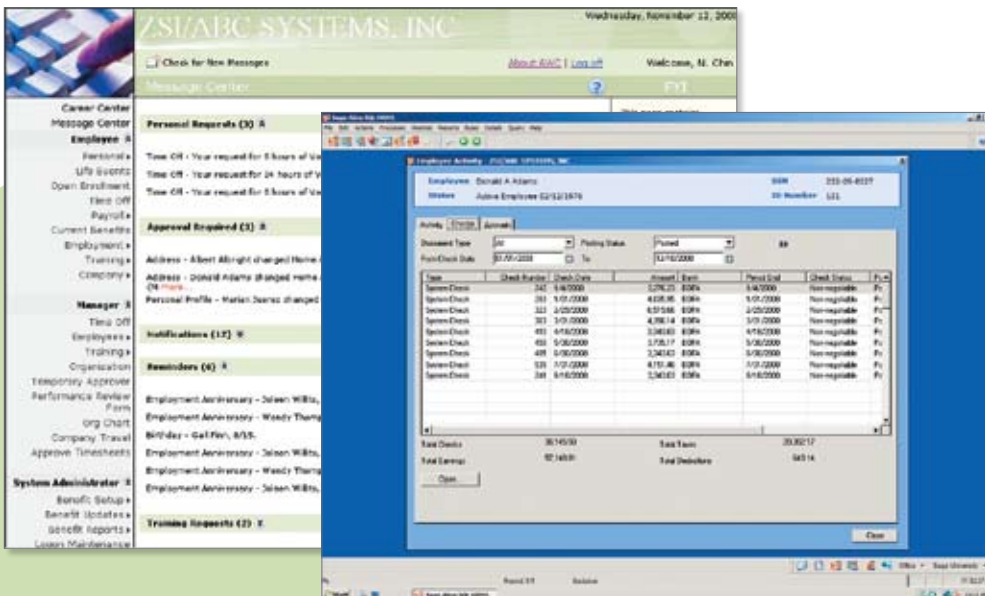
ZSI/ABC SYSTEMS, INC

Wednesday, November 12, 200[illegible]

Check for New Messages

About ABC | Log off

Welcome, N. Chin

Message Center

FYI

Career Center
Message Center
Employee
Personal
Life Events
Open Enrollment
Time Off
Payroll
Current Benefits
Employment
Training
Company

Manager
Time Off
Employees
Training
Organization
Temporary Approver
Performance Review Form
Org Chart
Company Travel
Approve Timesheets

System Administrator
Benefit Setup
Benefit Updates
Benefit Reports
Logon Maintenance

Personal Requests (3)

Time Off - Your request for 5 hours of V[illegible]
Time Off - Your request for 24 hours of V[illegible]
Time Off - Your request for 5 hours of V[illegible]

Approval Required (3)

Address - Albert Albright changed Home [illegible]
Address - Donald Adams changed Home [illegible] more...
Personal Profile - Marian Juarez changed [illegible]

Notifications (12)

Reminders (6)

Employment Anniversary - Jaleen Willis, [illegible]
Employment Anniversary - Wendy Thomp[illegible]
Birthday - Gail Finn, 8/15.
Employment Anniversary - Jaleen Willis, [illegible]
Employment Anniversary - Wendy Thomp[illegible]
Employment Anniversary - Jaleen Willis, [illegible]

Training Requests (2)

Employee Activity ZSI/ABC SYSTEMS, INC

Employee Donald A Adams
Status Active Employee 02/12/1976
SSN 222-05-6037
ID Number 121

Activity | Checks | Accruals

Document Type All
Posting Status Posted
From/Check Date 01/01/2000 To 12/10/2000

| Type | Check Number | Check Date | Amount | Bank | Period End | Check Status |
|---|---|---|---|---|---|---|
| System Check | 242 | 5/4/2000 | 3,276.23 | BOFA | 5/4/2000 | Non-negotiable |
| System Check | 283 | 5/31/2000 | 4,035.95 | BOFA | 5/31/2000 | Non-negotiable |
| System Check | 322 | 2/29/2000 | 6,573.66 | BOFA | 2/29/2000 | Non-negotiable |
| System Check | 383 | 3/31/2000 | 4,398.14 | BOFA | 3/31/2000 | Non-negotiable |
| System Check | 493 | 4/18/2000 | 3,340.63 | BOFA | 4/18/2000 | Non-negotiable |
| System Check | 458 | 5/30/2000 | 3,735.17 | BOFA | 5/30/2000 | Non-negotiable |
| System Check | 495 | 5/30/2000 | 2,340.63 | BOFA | 5/30/2000 | Non-negotiable |
| System Check | 535 | 7/31/2000 | 4,751.46 | BOFA | 7/31/2000 | Non-negotiable |
| System Check | 548 | 8/18/2000 | 2,340.63 | BOFA | 8/18/2000 | Non-negotiable |

Total Checks 38,145.50
Total Taxes 20,002.17
Total Earnings 92,149.01
Total Deductions 843.14

Open

Close